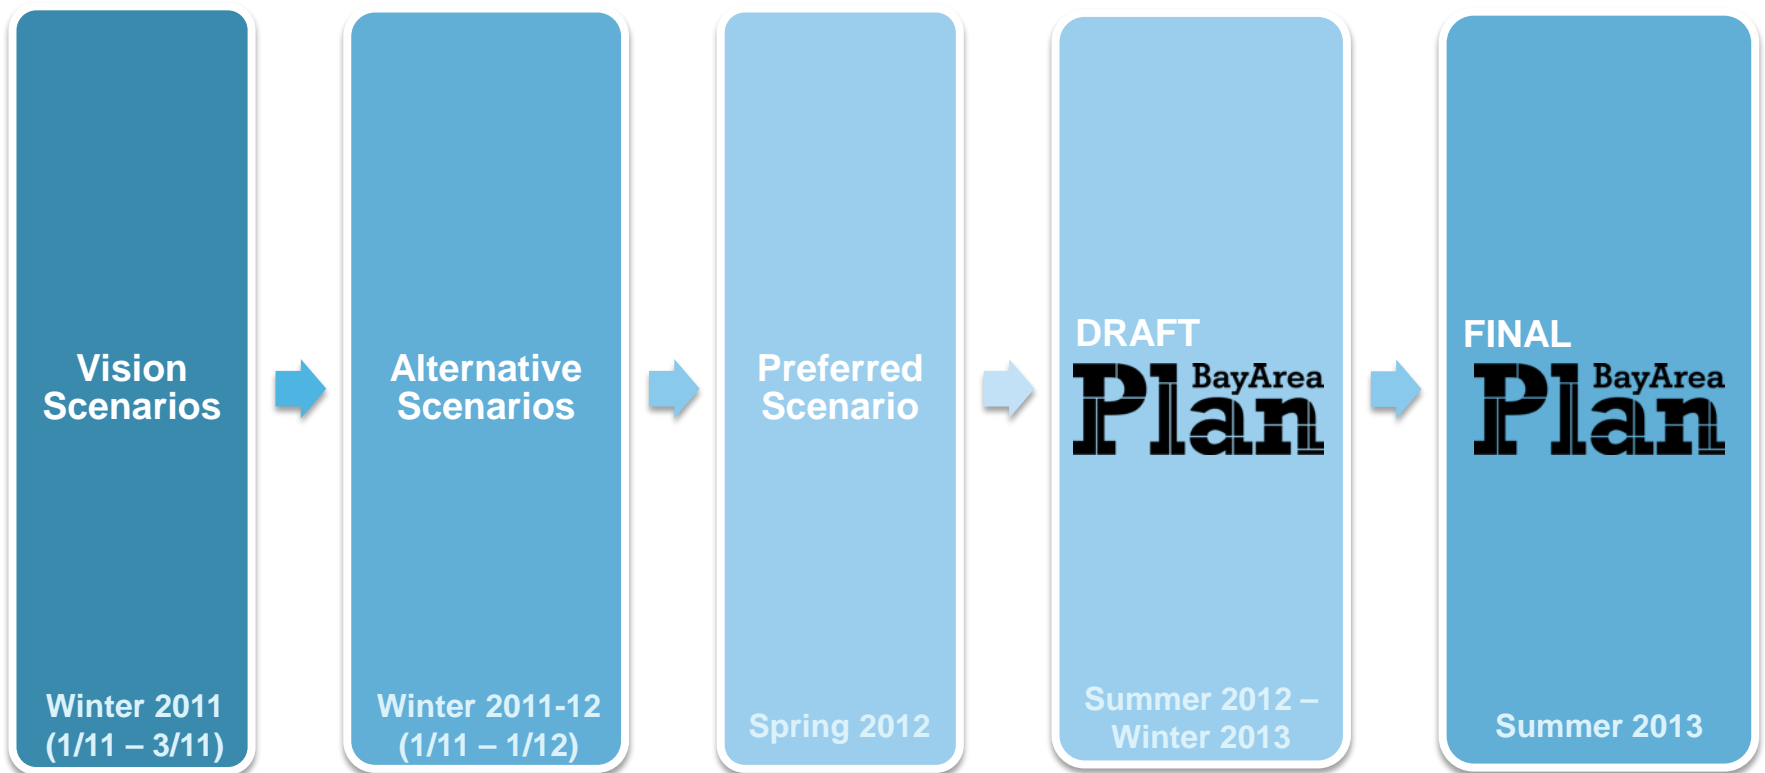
Vision Scenarios

Winter 2011
(1/11 – 3/11)

Alternative Scenarios

Winter 2011-12
(1/11 – 1/12)

Preferred Scenario

Spring 2012

DRAFT
Plan BayArea

Summer 2012 – Winter 2013

FINAL
Plan BayArea

Summer 2013